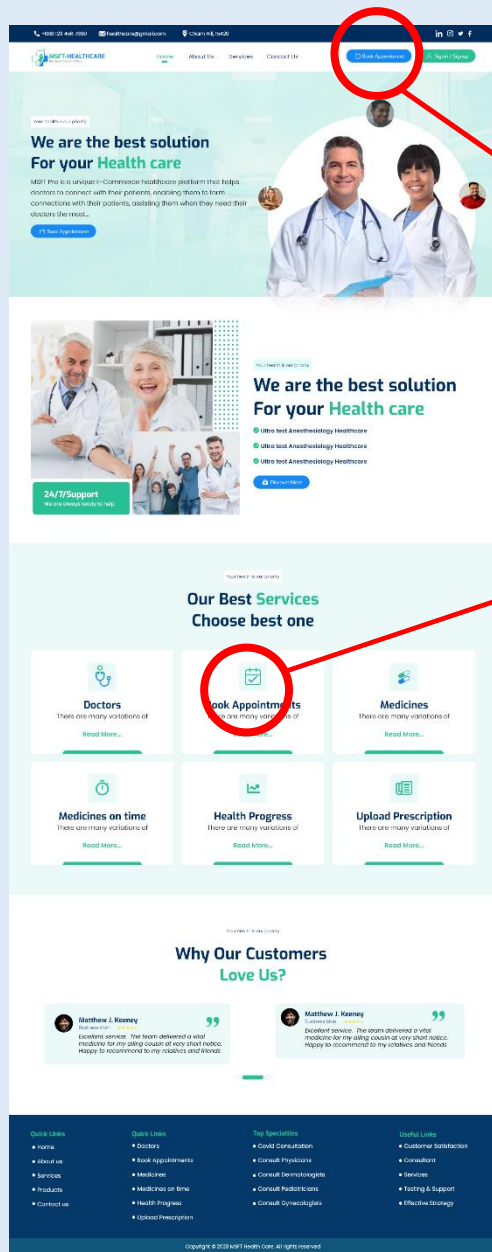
+880 123 456 7890 healthcare@gmail.com Chain Hill, 15420

MSFT-HEALTHCARE

Home About Us Services Contact Us

Book Appointment Sign in / Signup

Your Health is our priority

We are the best solution For your Health care

MSFT Pro is a unique E-Commerce healthcare platform that helps doctors to connect with their patients, enabling them to form connections with their patients, assisting them when they need their doctors the most...

Book Appointment

Your health is our priority

We are the best solution For your Health care

Ultra fast Anesthesiology Healthcare

Ultra fast Anesthesiology Healthcare

Ultra fast Anesthesiology Healthcare

Discover More

24/7/Support
We are always ready to help

Your health is our priority

Our Best Services
Choose best one

Doctors
There are many variations of
Read More...

Book Appointments
There are many variations of
Read More...

Medicines
There are many variations of
Read More...

Medicines on time
There are many variations of
Read More...

Health Progress
There are many variations of
Read More...

Upload Prescription
There are many variations of
Read More...

Your health is our priority

Why Our Customers Love Us?

Matthew J. Keeney
Business Man
Excellent service. The team delivered a vital medicine for my ailing cousin at very short notice. Happy to recommend to my relatives and friends

Matthew J. Keeney
Business Man
Excellent service. The team delivered a vital medicine for my ailing cousin at very short notice. Happy to recommend to my relatives and friends

Quick Links
Home
About us
Services
Products
Contact us

Quick Links
Doctors
Book Appointments
Medicines
Medicines on time
Health Progress
Upload Prescription

Top Specialties
Covid Consultation
Consult Physicians
Consult Dermatologists
Consult Pediatricians
Consult Gynecologists

Useful Links
Customer Satisfaction
Consultant
Services
Testing & Support
Effective Strategy

Copyright © 2023 MSFT Health Care. All rights reserved